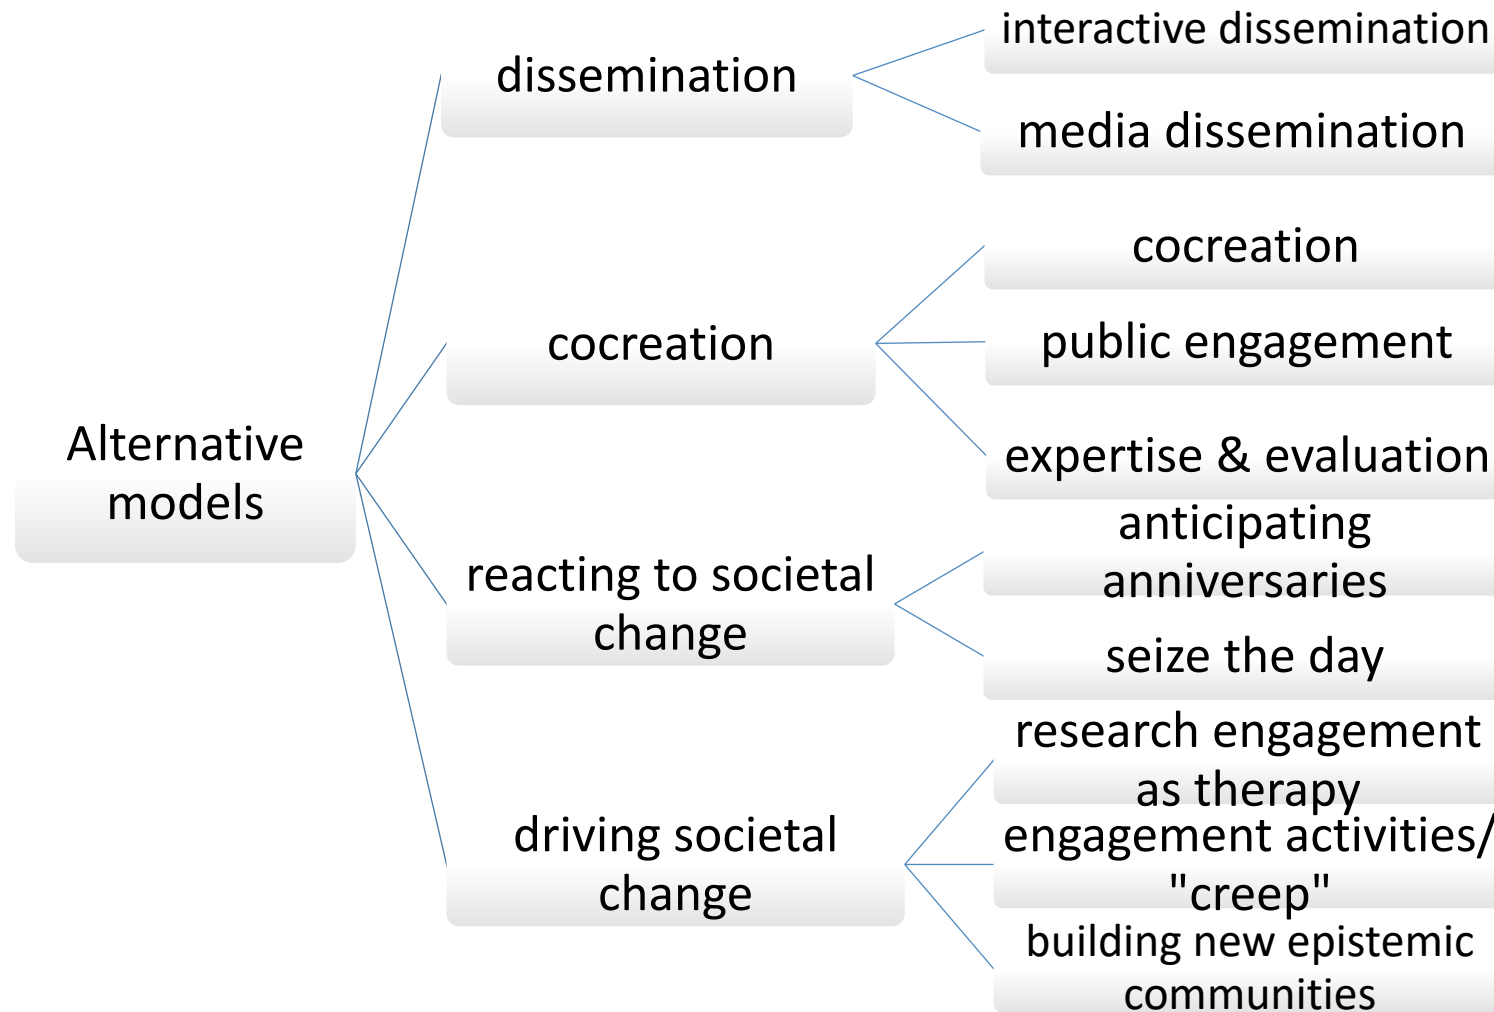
Alternative models

dissemination

interactive dissemination

media dissemination

cocreation

cocreation

public engagement

expertise & evaluation

reacting to societal change

anticipating anniversaries

seize the day

driving societal change

research engagement as therapy

engagement activities/ "creep"

building new epistemic communities